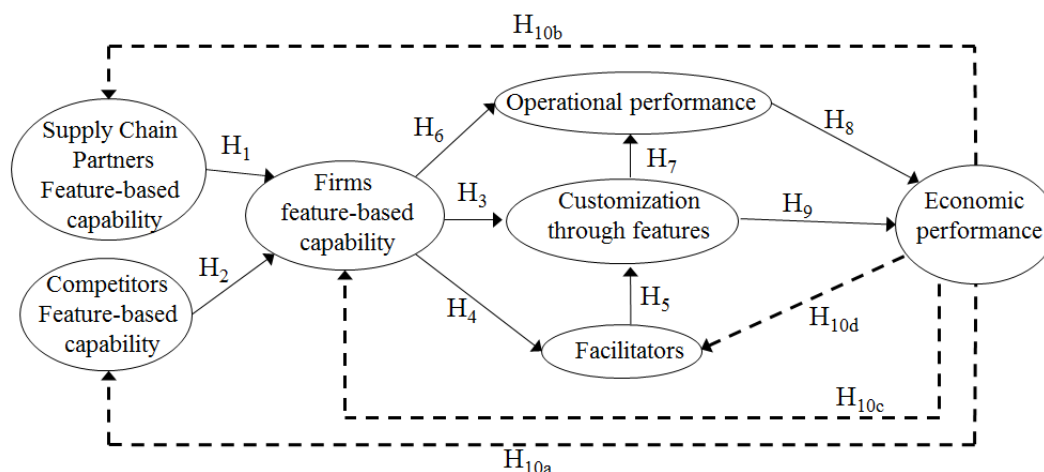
$H_{10b}$

Supply Chain Partners Feature-based capability

$H_1$

Firms feature-based capability

$H_6$

Operational performance

$H_8$

$H_7$

$H_3$

Customization through features

$H_9$

Economic performance

Competitors Feature-based capability

$H_2$

$H_5$

$H_4$

Facilitators

$H_{10d}$

$H_{10c}$

$H_{10a}$